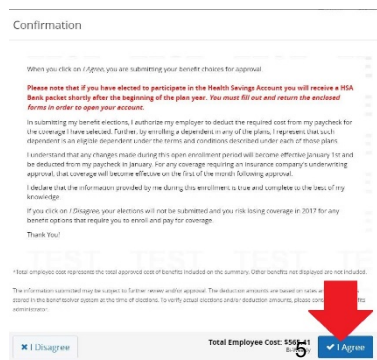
Confirmation

When you click on I Agree, you are submitting your benefit choices for approval.

Please note that if you have elected to participate in the Health Savings Account you will receive a HSA Bank packet shortly after the beginning of the plan year. You must fill out and return the enclosed forms in order to open your account.

In submitting my benefit elections, I authorize my employer to deduct the required cost from my paycheck for the coverage I have selected. Further, by enrolling a dependent in any of the plans, I represent that such dependent is an eligible dependent under the terms and conditions described under each of those plans.

I understand that any changes made during this open enrollment period will become effective January 1st and be deducted from my paycheck in January. For any coverage requiring an insurance company's underwriting approval, that coverage will become effective on the first of the month following approval.

I declare that the information provided by me during this enrollment is true and complete to the best of my knowledge.

If you click on I Disagree, your elections will not be submitted and you risk losing coverage in 2017 for any benefit options that require you to enroll and pay for coverage.

Thank You!

TEST TEST TEST TE

* Total employee cost represents the total approved cost of benefits included on the summary. Other benefits not displayed are not included.

The information submitted may be subject to further review and/or approval. The deduction amounts are based on rates and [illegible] stored in the benefit solver system at the time of elections. To verify actual elections and/or deduction amounts, please cont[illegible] administrator.

✖ I Disagree

Total Employee Cost: $56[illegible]1

5

✔ I Agree